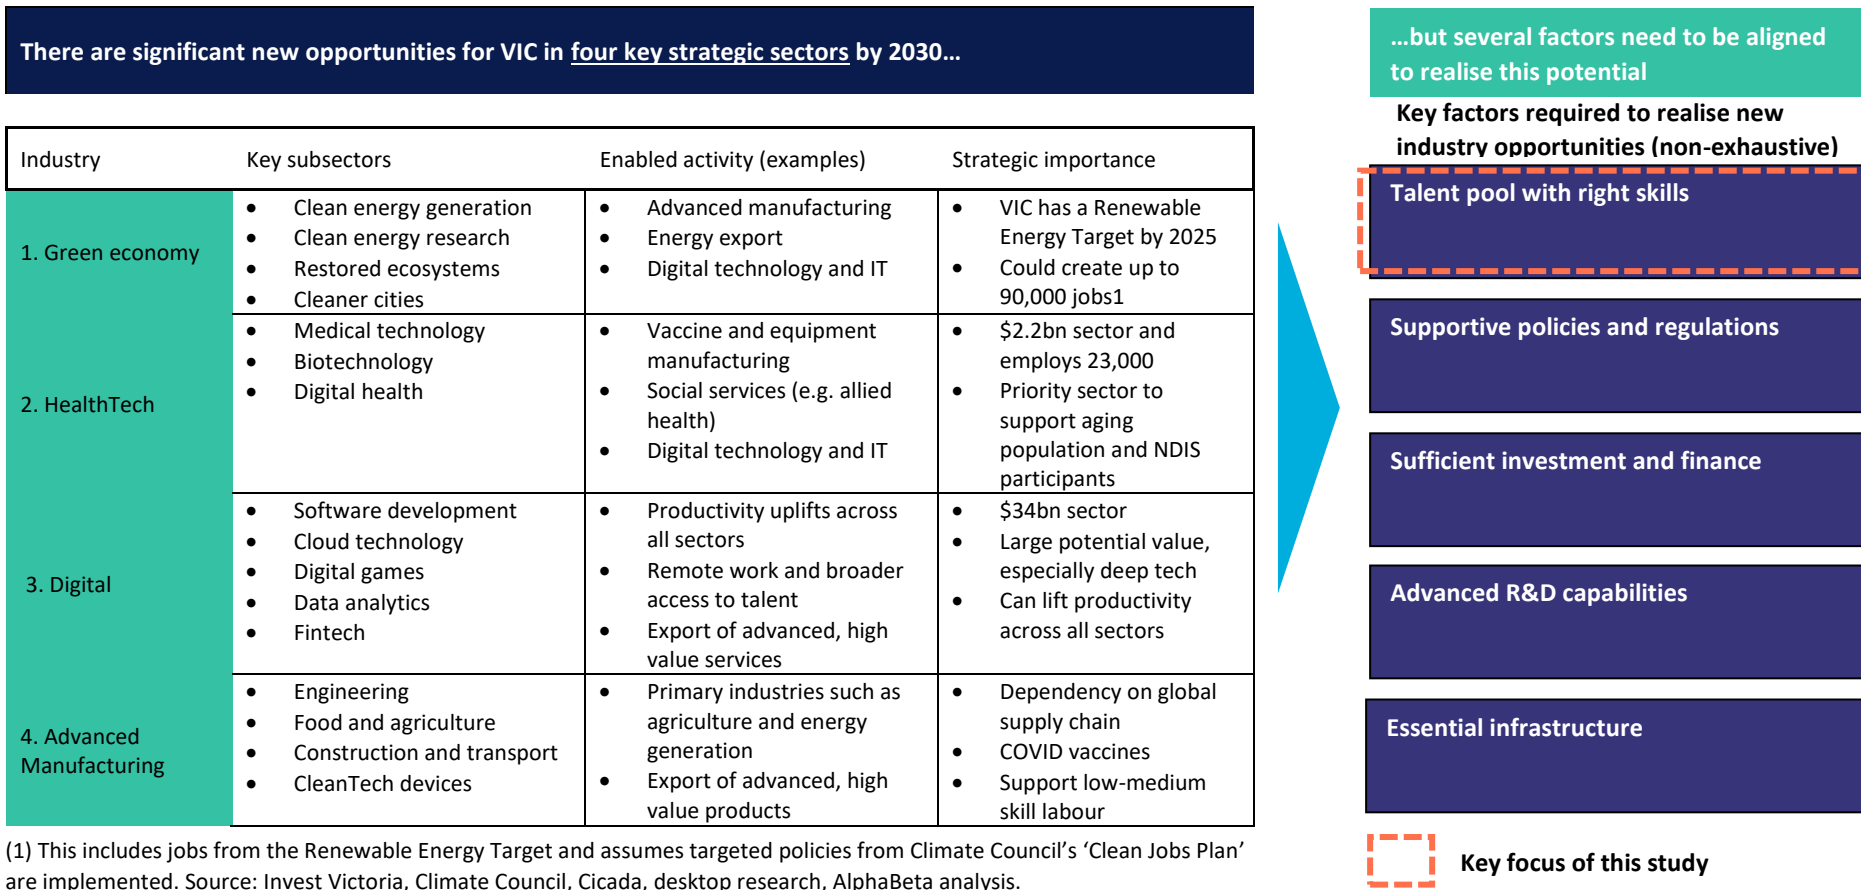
There are significant new opportunities for VIC in four key strategic sectors by 2030…

| Industry | Key subsectors | Enabled activity (examples) | Strategic importance |
|---|---|---|---|
| 1. Green economy | • Clean energy generation • Clean energy research • Restored ecosystems • Cleaner cities | • Advanced manufacturing • Energy export • Digital technology and IT | • VIC has a Renewable Energy Target by 2025 • Could create up to 90,000 jobs1 |
| 2. HealthTech | • Medical technology • Biotechnology • Digital health | • Vaccine and equipment manufacturing • Social services (e.g. allied health) • Digital technology and IT | • \$2.2bn sector and employs 23,000 • Priority sector to support aging population and NDIS participants |
| 3. Digital | • Software development • Cloud technology • Digital games • Data analytics • Fintech | • Productivity uplifts across all sectors • Remote work and broader access to talent • Export of advanced, high value services | • \$34bn sector • Large potential value, especially deep tech • Can lift productivity across all sectors |
| 4. Advanced Manufacturing | • Engineering • Food and agriculture • Construction and transport • CleanTech devices | • Primary industries such as agriculture and energy generation • Export of advanced, high value products | • Dependency on global supply chain • COVID vaccines • Support low-medium skill labour |

(1) This includes jobs from the Renewable Energy Target and assumes targeted policies from Climate Council's 'Clean Jobs Plan' are implemented. Source: Invest Victoria, Climate Council, Cicada, desktop research, AlphaBeta analysis.

…but several factors need to be aligned to realise this potential

Key factors required to realise new industry opportunities (non-exhaustive)

Talent pool with right skills

Supportive policies and regulations

Sufficient investment and finance

Advanced R&D capabilities

Essential infrastructure

Key focus of this study